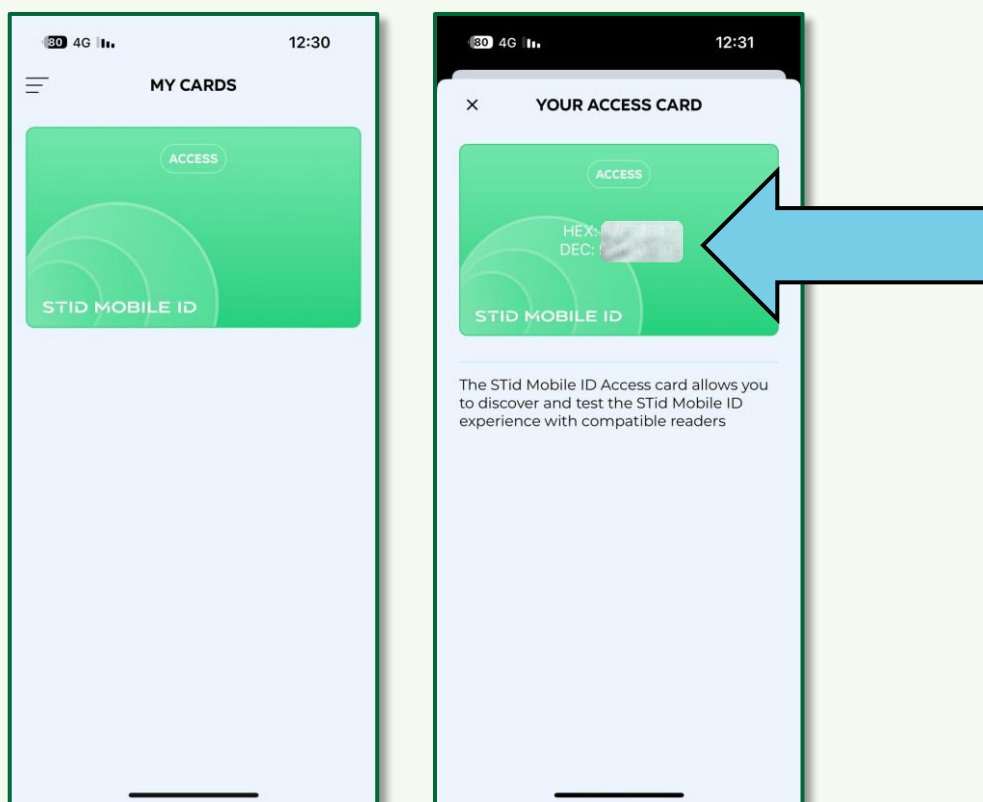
80 4G

12:30

MY CARDS

ACCESS

STID MOBILE ID

80 4G

12:31

×

YOUR ACCESS CARD

ACCESS

HEX: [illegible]
DEC: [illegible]

STID MOBILE ID

The STid Mobile ID Access card allows you to discover and test the STid Mobile ID experience with compatible readers